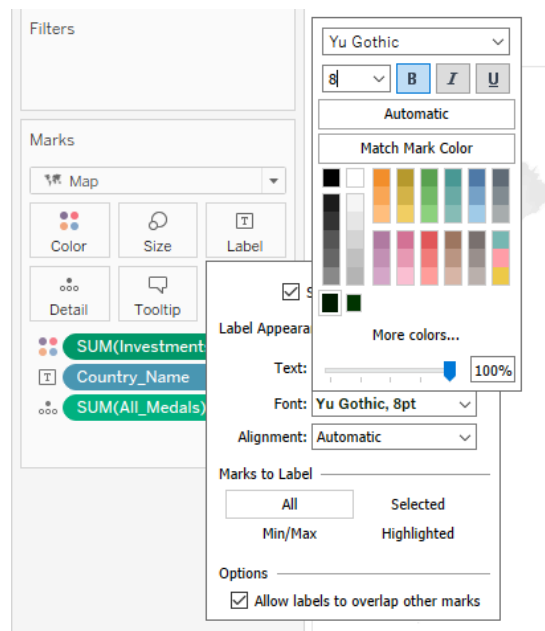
Filters

Marks

Map

Color

Size

Label

Detail

Tooltip

SUM(Investment

Country_Name

SUM(All_Medals)

S

Label Appeara

Text:

Font: Yu Gothic, 8pt

Alignment: Automatic

Marks to Label

All

Selected

Min/Max

Highlighted

Options

Allow labels to overlap other marks

Yu Gothic

8

B

I

U

Automatic

Match Mark Color

More colors...

100%